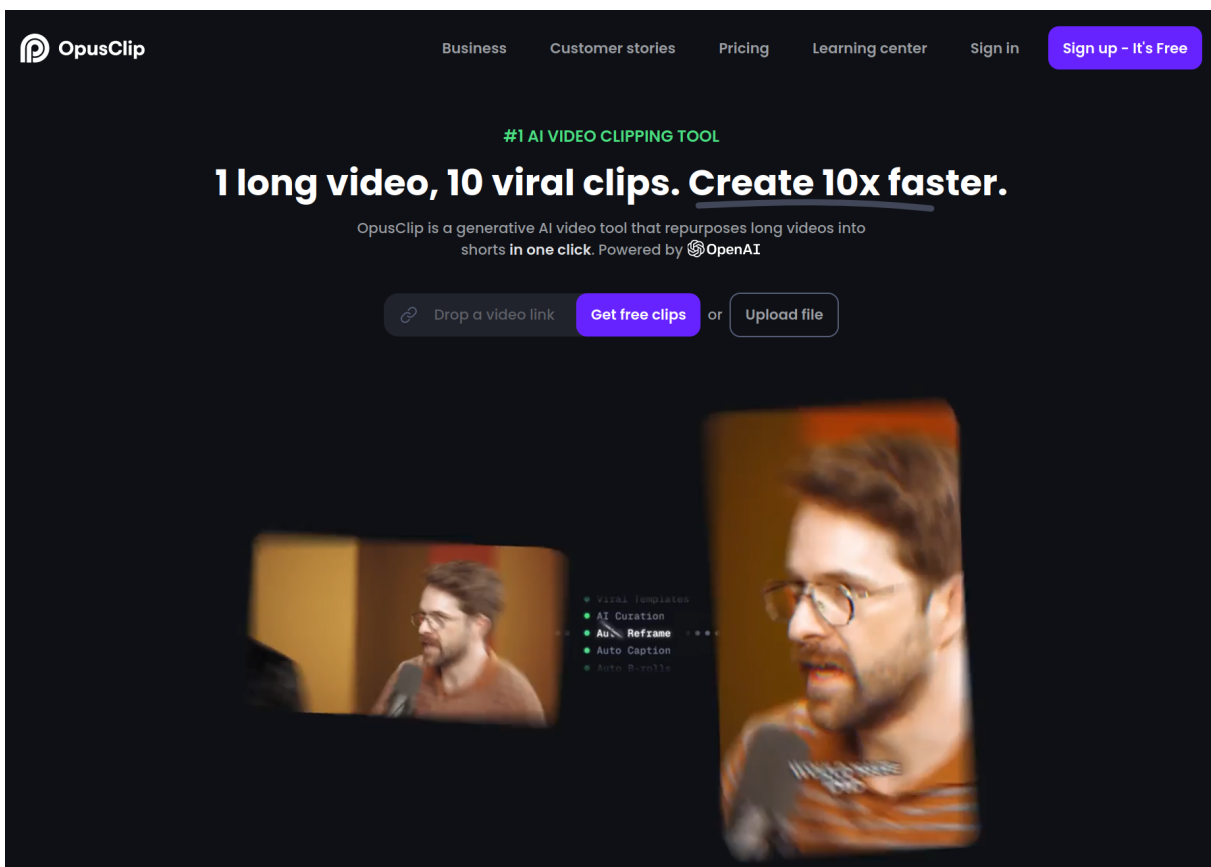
OpusClip

Business Customer stories Pricing Learning center Sign in Sign up - It's Free

#1 AI VIDEO CLIPPING TOOL

1 long video, 10 viral clips. Create 10x faster.

OpusClip is a generative AI video tool that repurposes long videos into shorts in one click. Powered by OpenAI

Drop a video link Get free clips or Upload file

Viral Templates
AI Curation
Auto Reframe
Auto Caption
Auto B-rolls

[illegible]